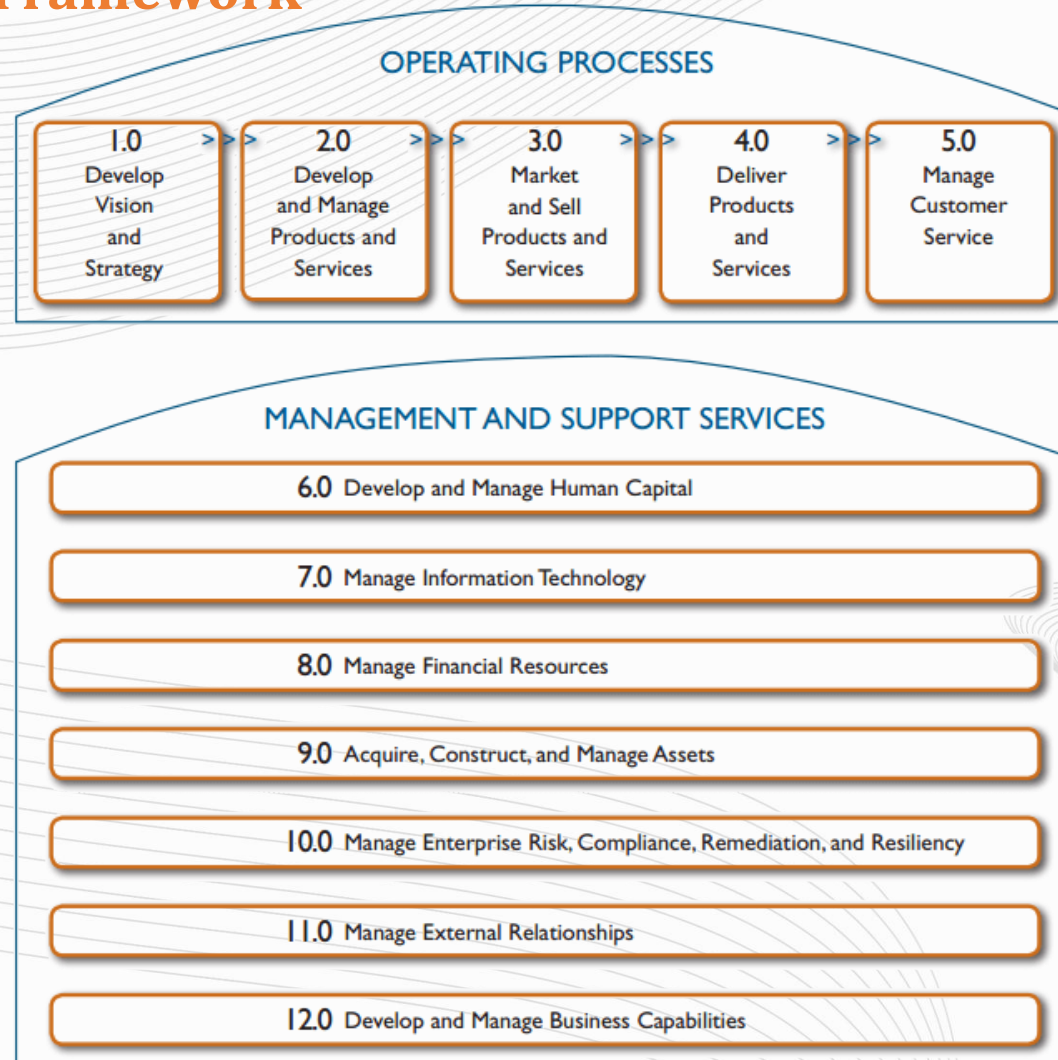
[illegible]

OPERATING PROCESSES

1.0 Develop Vision and Strategy

2.0 Develop and Manage Products and Services

3.0 Market and Sell Products and Services

4.0 Deliver Products and Services

5.0 Manage Customer Service

MANAGEMENT AND SUPPORT SERVICES

6.0 Develop and Manage Human Capital

7.0 Manage Information Technology

8.0 Manage Financial Resources

9.0 Acquire, Construct, and Manage Assets

10.0 Manage Enterprise Risk, Compliance, Remediation, and Resiliency

11.0 Manage External Relationships

12.0 Develop and Manage Business Capabilities